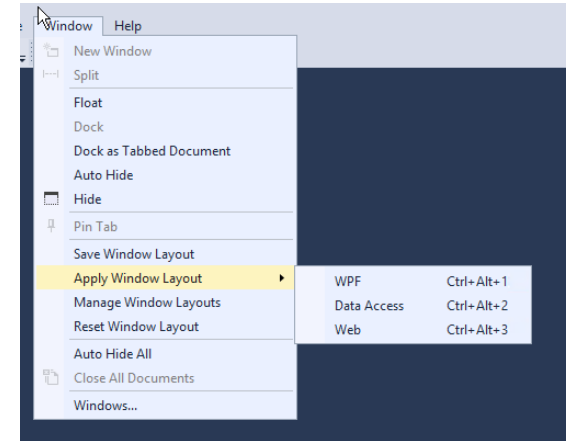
Window Help
New Window
Split
Float
Dock
Dock as Tabbed Document
Auto Hide
Hide
Pin Tab
Save Window Layout
Apply Window Layout
Manage Window Layouts
Reset Window Layout
Auto Hide All
Close All Documents
Windows...

| WPF | Ctrl+Alt+1 |
|---|---|
| Data Access | Ctrl+Alt+2 |
| Web | Ctrl+Alt+3 |